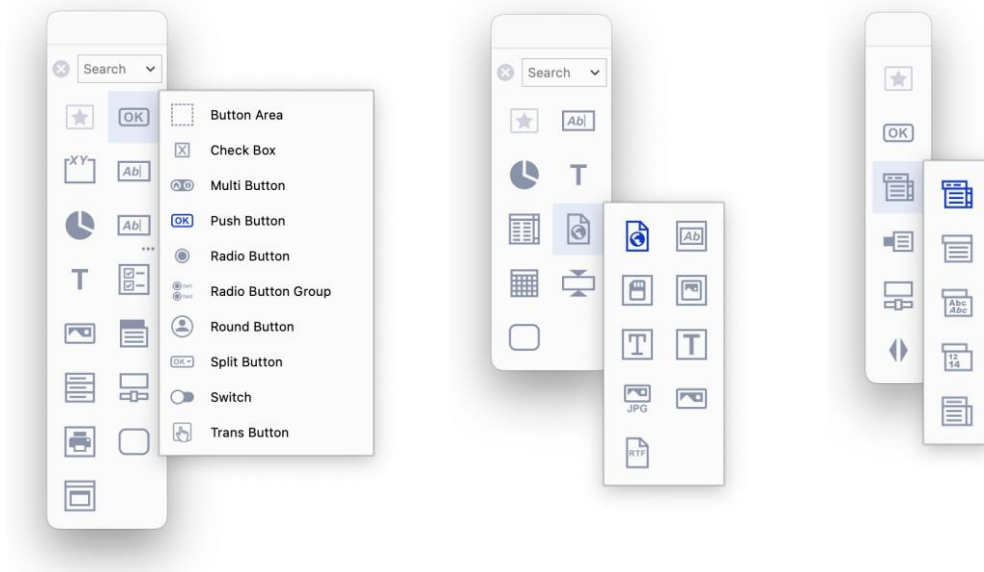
Search

OK

XY

Ab|

Ab|

T

Button Area
Check Box
Multi Button
OK Push Button
Radio Button
Radio Button Group
Round Button
OK Split Button
Switch
Trans Button

Search

Ab|

T

Ab

T

T

JPG

RTF

OK

Abc Abc

12 14